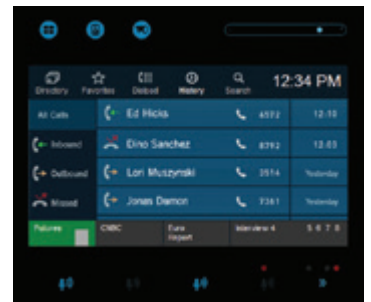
Directory Favorites Dialpad History Search 12:34 PM

All Calls

Inbound

Outbound

Missed

Ed Hicks 4572 12:10

Dino Sanchez 8792 12:03

Lori Muszynski 3514 Yesterday

Jonas Damon 7361 Yesterday

Failures

CNBC

Euro Report

Interview 4

5 6 7 8